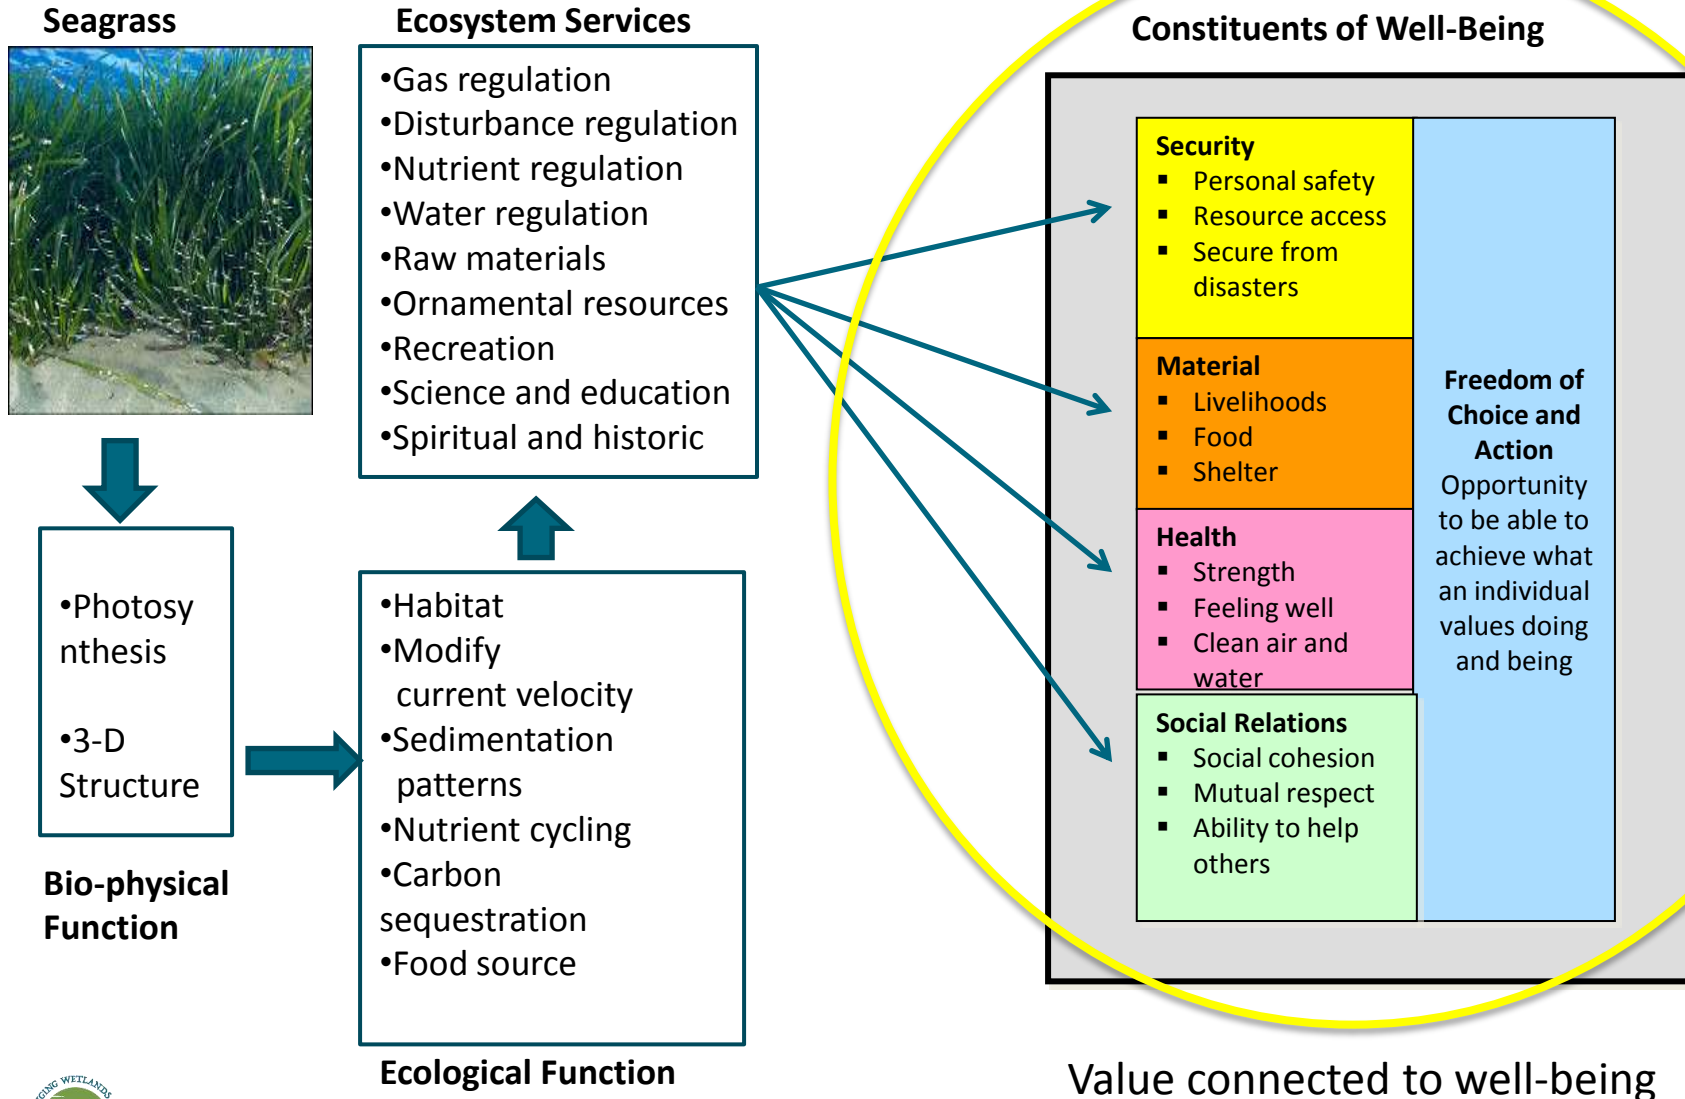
Seagrass

Ecosystem Services

•Gas regulation
•Disturbance regulation
•Nutrient regulation
•Water regulation
•Raw materials
•Ornamental resources
•Recreation
•Science and education
•Spiritual and historic

Constituents of Well-Being

Security
▪ Personal safety
▪ Resource access
▪ Secure from disasters

Material
▪ Livelihoods
▪ Food
▪ Shelter

Health
▪ Strength
▪ Feeling well
▪ Clean air and water

Social Relations
▪ Social cohesion
▪ Mutual respect
▪ Ability to help others

Freedom of Choice and Action
Opportunity to be able to achieve what an individual values doing and being

•Photosynthesis

•3-D Structure

Bio-physical Function

•Habitat
•Modify current velocity
•Sedimentation patterns
•Nutrient cycling
•Carbon sequestration
•Food source

Ecological Function

Value connected to well-being

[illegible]ING WETLANDS